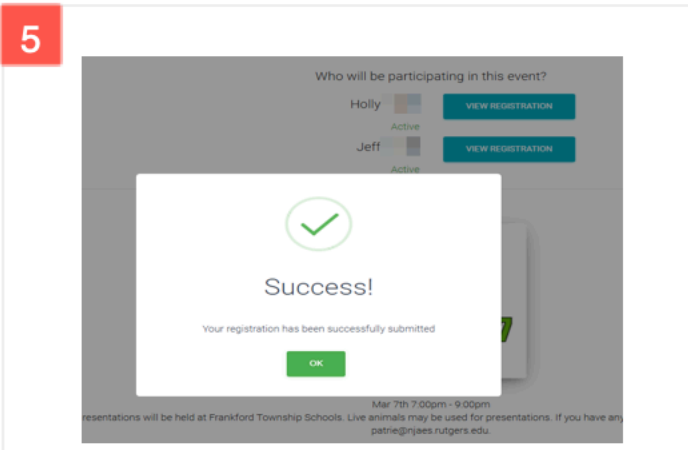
5

Who will be participating in this event?

Holly

Active

VIEW REGISTRATION

Jeff

Active

VIEW REGISTRATION

Success!

Your registration has been successfully submitted

OK

Mar 7th 7:00pm - 9:00pm

resentations will be held at Frankford Township Schools. Live animals may be used for presentations. If you have any

patrie@njaes.rutgers.edu.